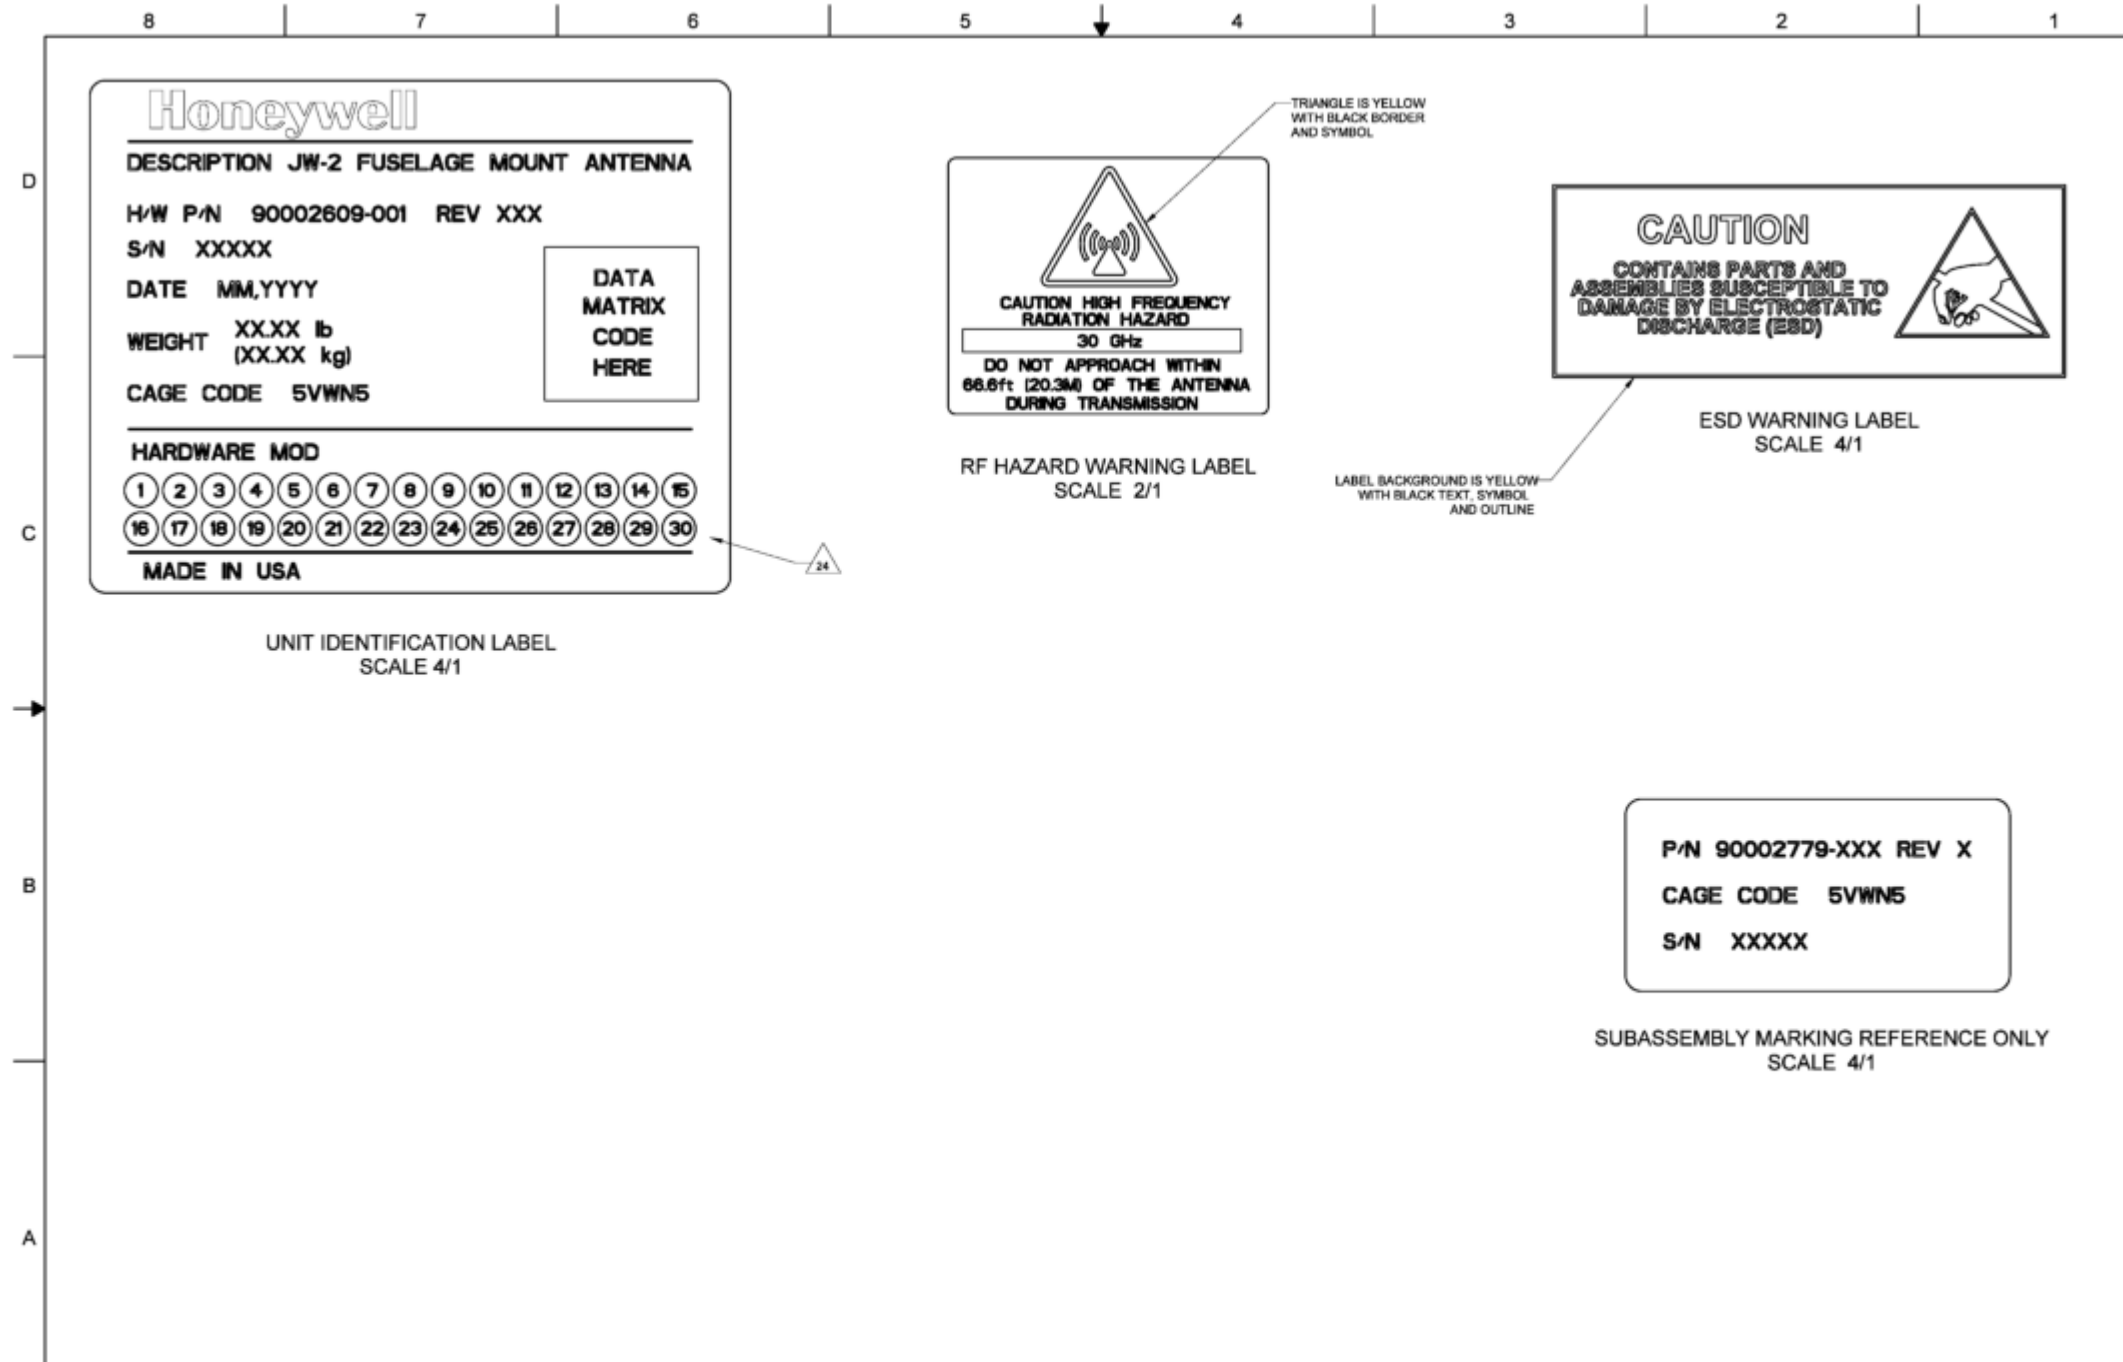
8 7 6 5 4 3 2 1

D

Honeywell

DESCRIPTION JW-2 FUSELAGE MOUNT ANTENNA

H/W P/N 90002609-001 REV XXX

S/N XXXXX

DATE MM,YYYY

WEIGHT XX.XX lb (XX.XX kg)

CAGE CODE 5VWN5

DATA MATRIX CODE HERE

HARDWARE MOD

1 2 3 4 5 6 7 8 9 10 11 12 13 14 15
16 17 18 19 20 21 22 23 24 25 26 27 28 29 30

MADE IN USA

24

UNIT IDENTIFICATION LABEL
SCALE 4/1

TRIANGLE IS YELLOW WITH BLACK BORDER AND SYMBOL

CAUTION HIGH FREQUENCY RADIATION HAZARD

30 GHz

DO NOT APPROACH WITHIN 66.6ft (20.3M) OF THE ANTENNA DURING TRANSMISSION

RF HAZARD WARNING LABEL
SCALE 2/1

CAUTION

CONTAINS PARTS AND ASSEMBLIES SUSCEPTIBLE TO DAMAGE BY ELECTROSTATIC DISCHARGE (ESD)

ESD WARNING LABEL
SCALE 4/1

LABEL BACKGROUND IS YELLOW WITH BLACK TEXT, SYMBOL AND OUTLINE

C

B

P/N 90002779-XXX REV X

CAGE CODE 5VWN5

S/N XXXXX

SUBASSEMBLY MARKING REFERENCE ONLY
SCALE 4/1

A